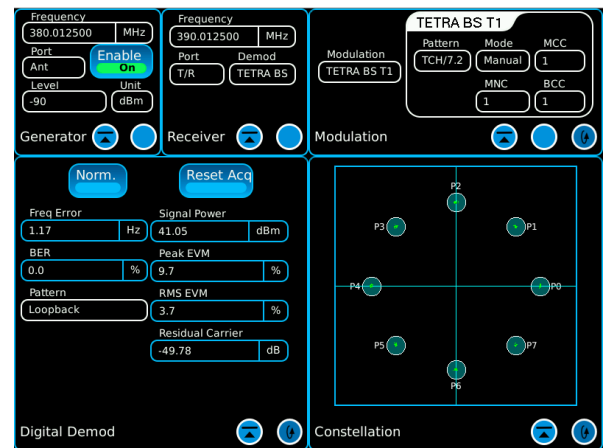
Frequency
380.012500 MHz
Port
Ant
Enable
On
Level
-90
Unit
dBm
Generator

Frequency
390.012500 MHz
Port
T/R
Demod
TETRA BS
Receiver

TETRA BS T1
Modulation
TETRA BS T1
Pattern
TCH/7.2
Mode
Manual
MCC
1
MNC
1
BCC
1
Modulation

Norm.
Reset Acq
Freq Error
1.17 Hz
Signal Power
41.05 dBm
BER
0.0 %
Peak EVM
9.7 %
Pattern
Loopback
RMS EVM
3.7 %
Residual Carrier
-49.78 dB
Digital Demod

P2
P3
P1
P4
P0
P5
P7
P6
Constellation